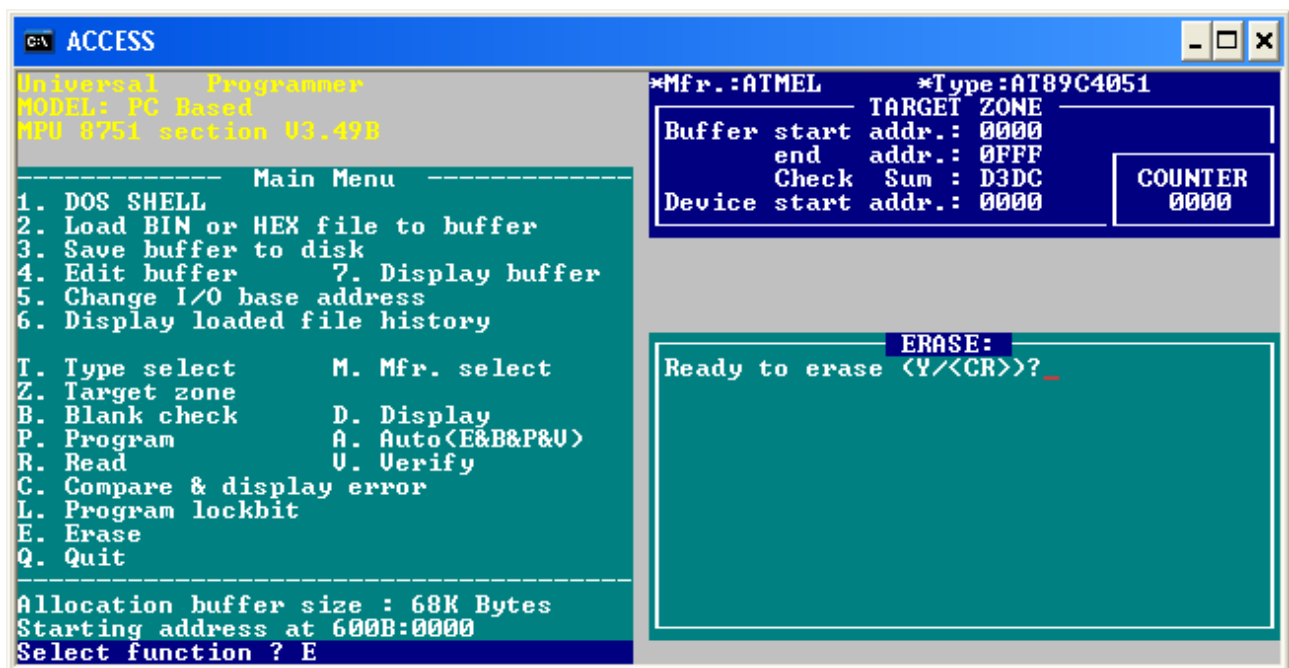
ACCESS

Universal Programmer
MODEL: PC Based
MPU 8751 section V3.49B

Main Menu
1. DOS SHELL
2. Load BIN or HEX file to buffer
3. Save buffer to disk
4. Edit buffer 7. Display buffer
5. Change I/O base address
6. Display loaded file history

T. Type select M. Mfr. select
Z. Target zone
B. Blank check D. Display
P. Program A. Auto(E&B&P&V)
R. Read V. Verify
C. Compare & display error
L. Program lockbit
E. Erase
Q. Quit

Allocation buffer size : 68K Bytes
Starting address at 600B:0000
Select function ? E

*Mfr.:ATMEL *Type:AT89C4051
TARGET ZONE
Buffer start addr.: 0000
end addr.: 0FFF
Check Sum : D3DC
Device start addr.: 0000

COUNTER
0000

ERASE:
Ready to erase (Y/<CR>)?_